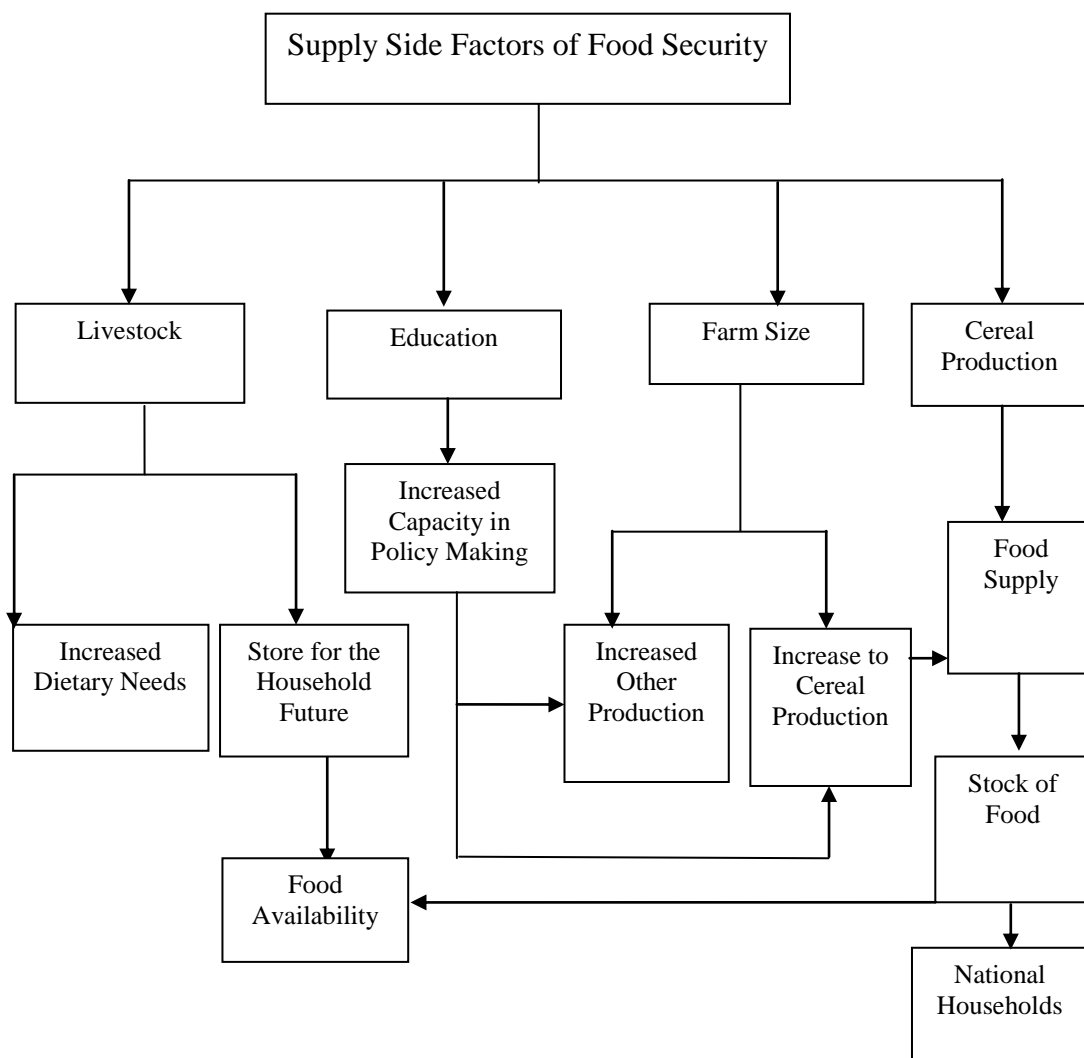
Supply Side Factors of Food Security

Livestock

Education

Farm Size

Cereal Production

Increased Capacity in Policy Making

Food Supply

Increased Dietary Needs

Store for the Household Future

Increased Other Production

Increase to Cereal Production

Stock of Food

Food Availability

National Households